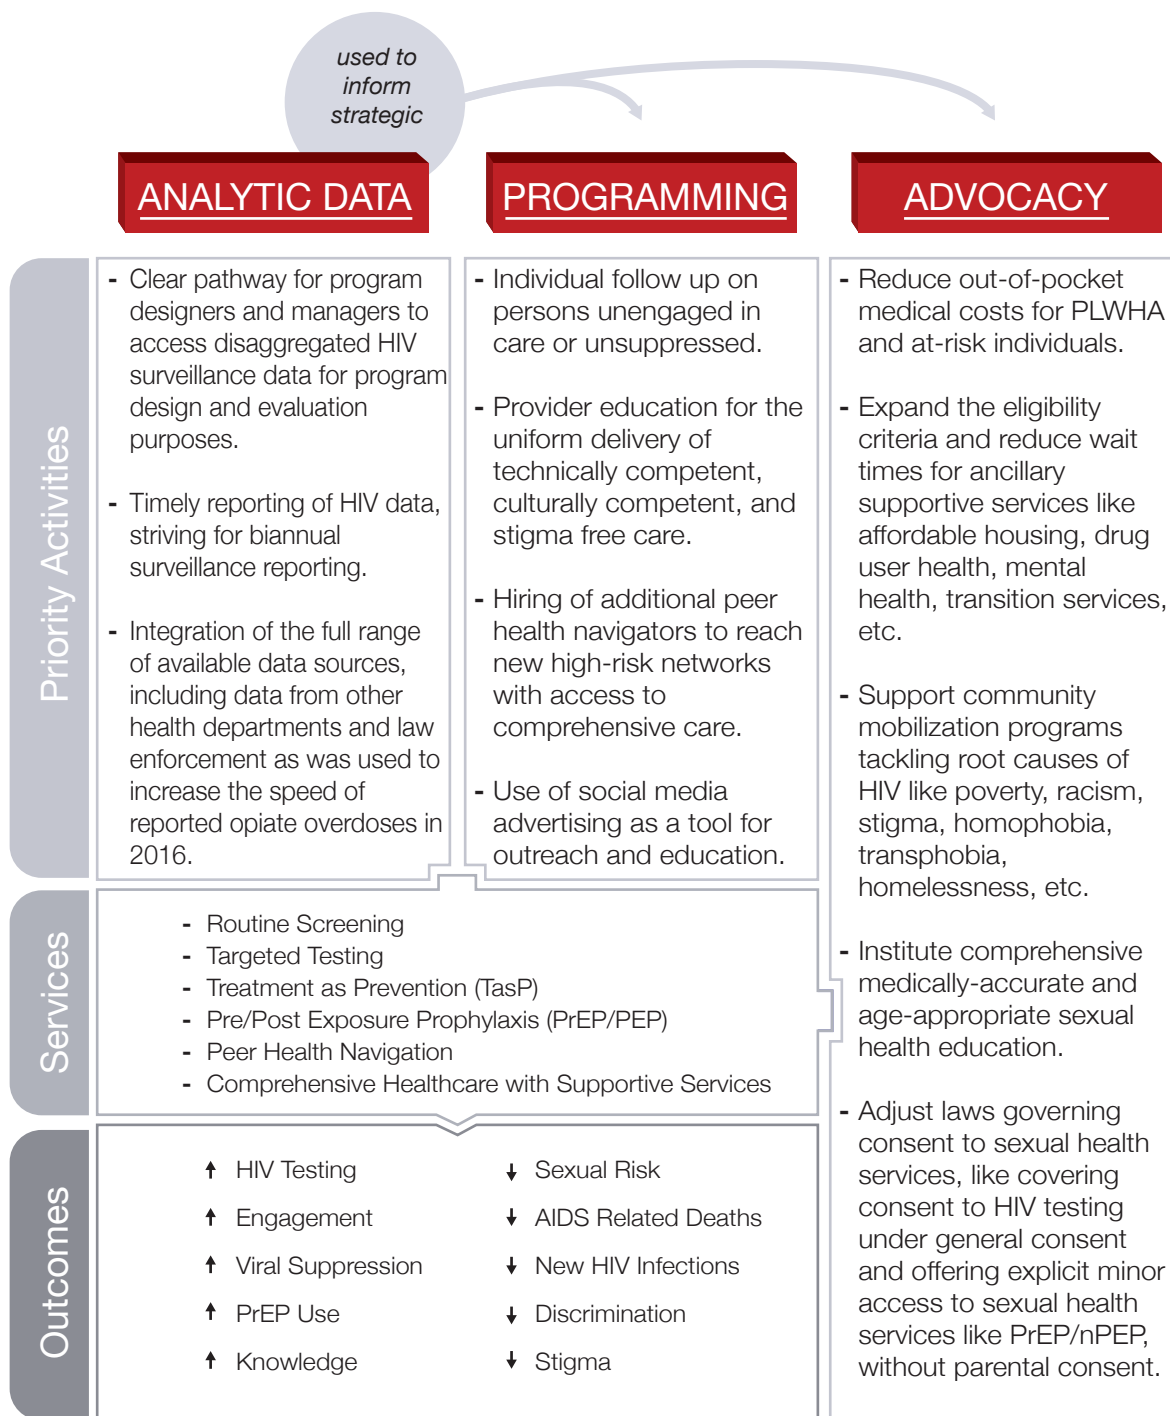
used to inform strategic

ANALYTIC DATA

PROGRAMMING

ADVOCACY

Priority Activities

- Clear pathway for program designers and managers to access disaggregated HIV surveillance data for program design and evaluation purposes.

- Timely reporting of HIV data, striving for biannual surveillance reporting.

- Integration of the full range of available data sources, including data from other health departments and law enforcement as was used to increase the speed of reported opiate overdoses in 2016.

- Individual follow up on persons unengaged in care or unsuppressed.

- Provider education for the uniform delivery of technically competent, culturally competent, and stigma free care.

- Hiring of additional peer health navigators to reach new high-risk networks with access to comprehensive care.

- Use of social media advertising as a tool for outreach and education.

- Reduce out-of-pocket medical costs for PLWHA and at-risk individuals.

- Expand the eligibility criteria and reduce wait times for ancillary supportive services like affordable housing, drug user health, mental health, transition services, etc.

- Support community mobilization programs tackling root causes of HIV like poverty, racism, stigma, homophobia, transphobia, homelessness, etc.

- Institute comprehensive medically-accurate and age-appropriate sexual health education.

- Adjust laws governing consent to sexual health services, like covering consent to HIV testing under general consent and offering explicit minor access to sexual health services like PrEP/nPEP, without parental consent.

Services

- Routine Screening
- Targeted Testing
- Treatment as Prevention (TasP)
- Pre/Post Exposure Prophylaxis (PrEP/PEP)
- Peer Health Navigation
- Comprehensive Healthcare with Supportive Services

Outcomes

↑ HIV Testing
↑ Engagement
↑ Viral Suppression
↑ PrEP Use
↑ Knowledge

↓ Sexual Risk
↓ AIDS Related Deaths
↓ New HIV Infections
↓ Discrimination
↓ Stigma